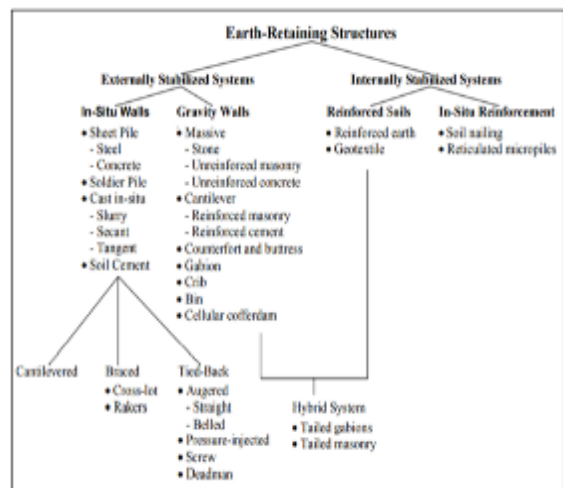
Earth-Retaining Structures

Externally Stabilized Systems

Internally Stabilized Systems

In-Situ Walls
• Sheet Pile
- Steel
- Concrete
• Soldier Pile
• Cast in-situ
- Slurry
- Secant
- Tangent
• Soil Cement

Gravity Walls
• Massive
- Stone
- Unreinforced masonry
- Unreinforced concrete
• Cantilever
- Reinforced masonry
- Reinforced cement
• Counterfort and buttress
• Gabion
• Crib
• Bin
• Cellular cofferdam

Reinforced Soils
• Reinforced earth
• Geotextile

In-Situ Reinforcement
• Soil nailing
• Reticulated micropiles

Cantilevered

Braced
• Cross-lot
• Rakers

Tied-Back
• Augered
- Straight
- Belled
• Pressure-injected
• Screw
• Deadman

Hybrid System
• Tailed gabions
• Tailed masonry